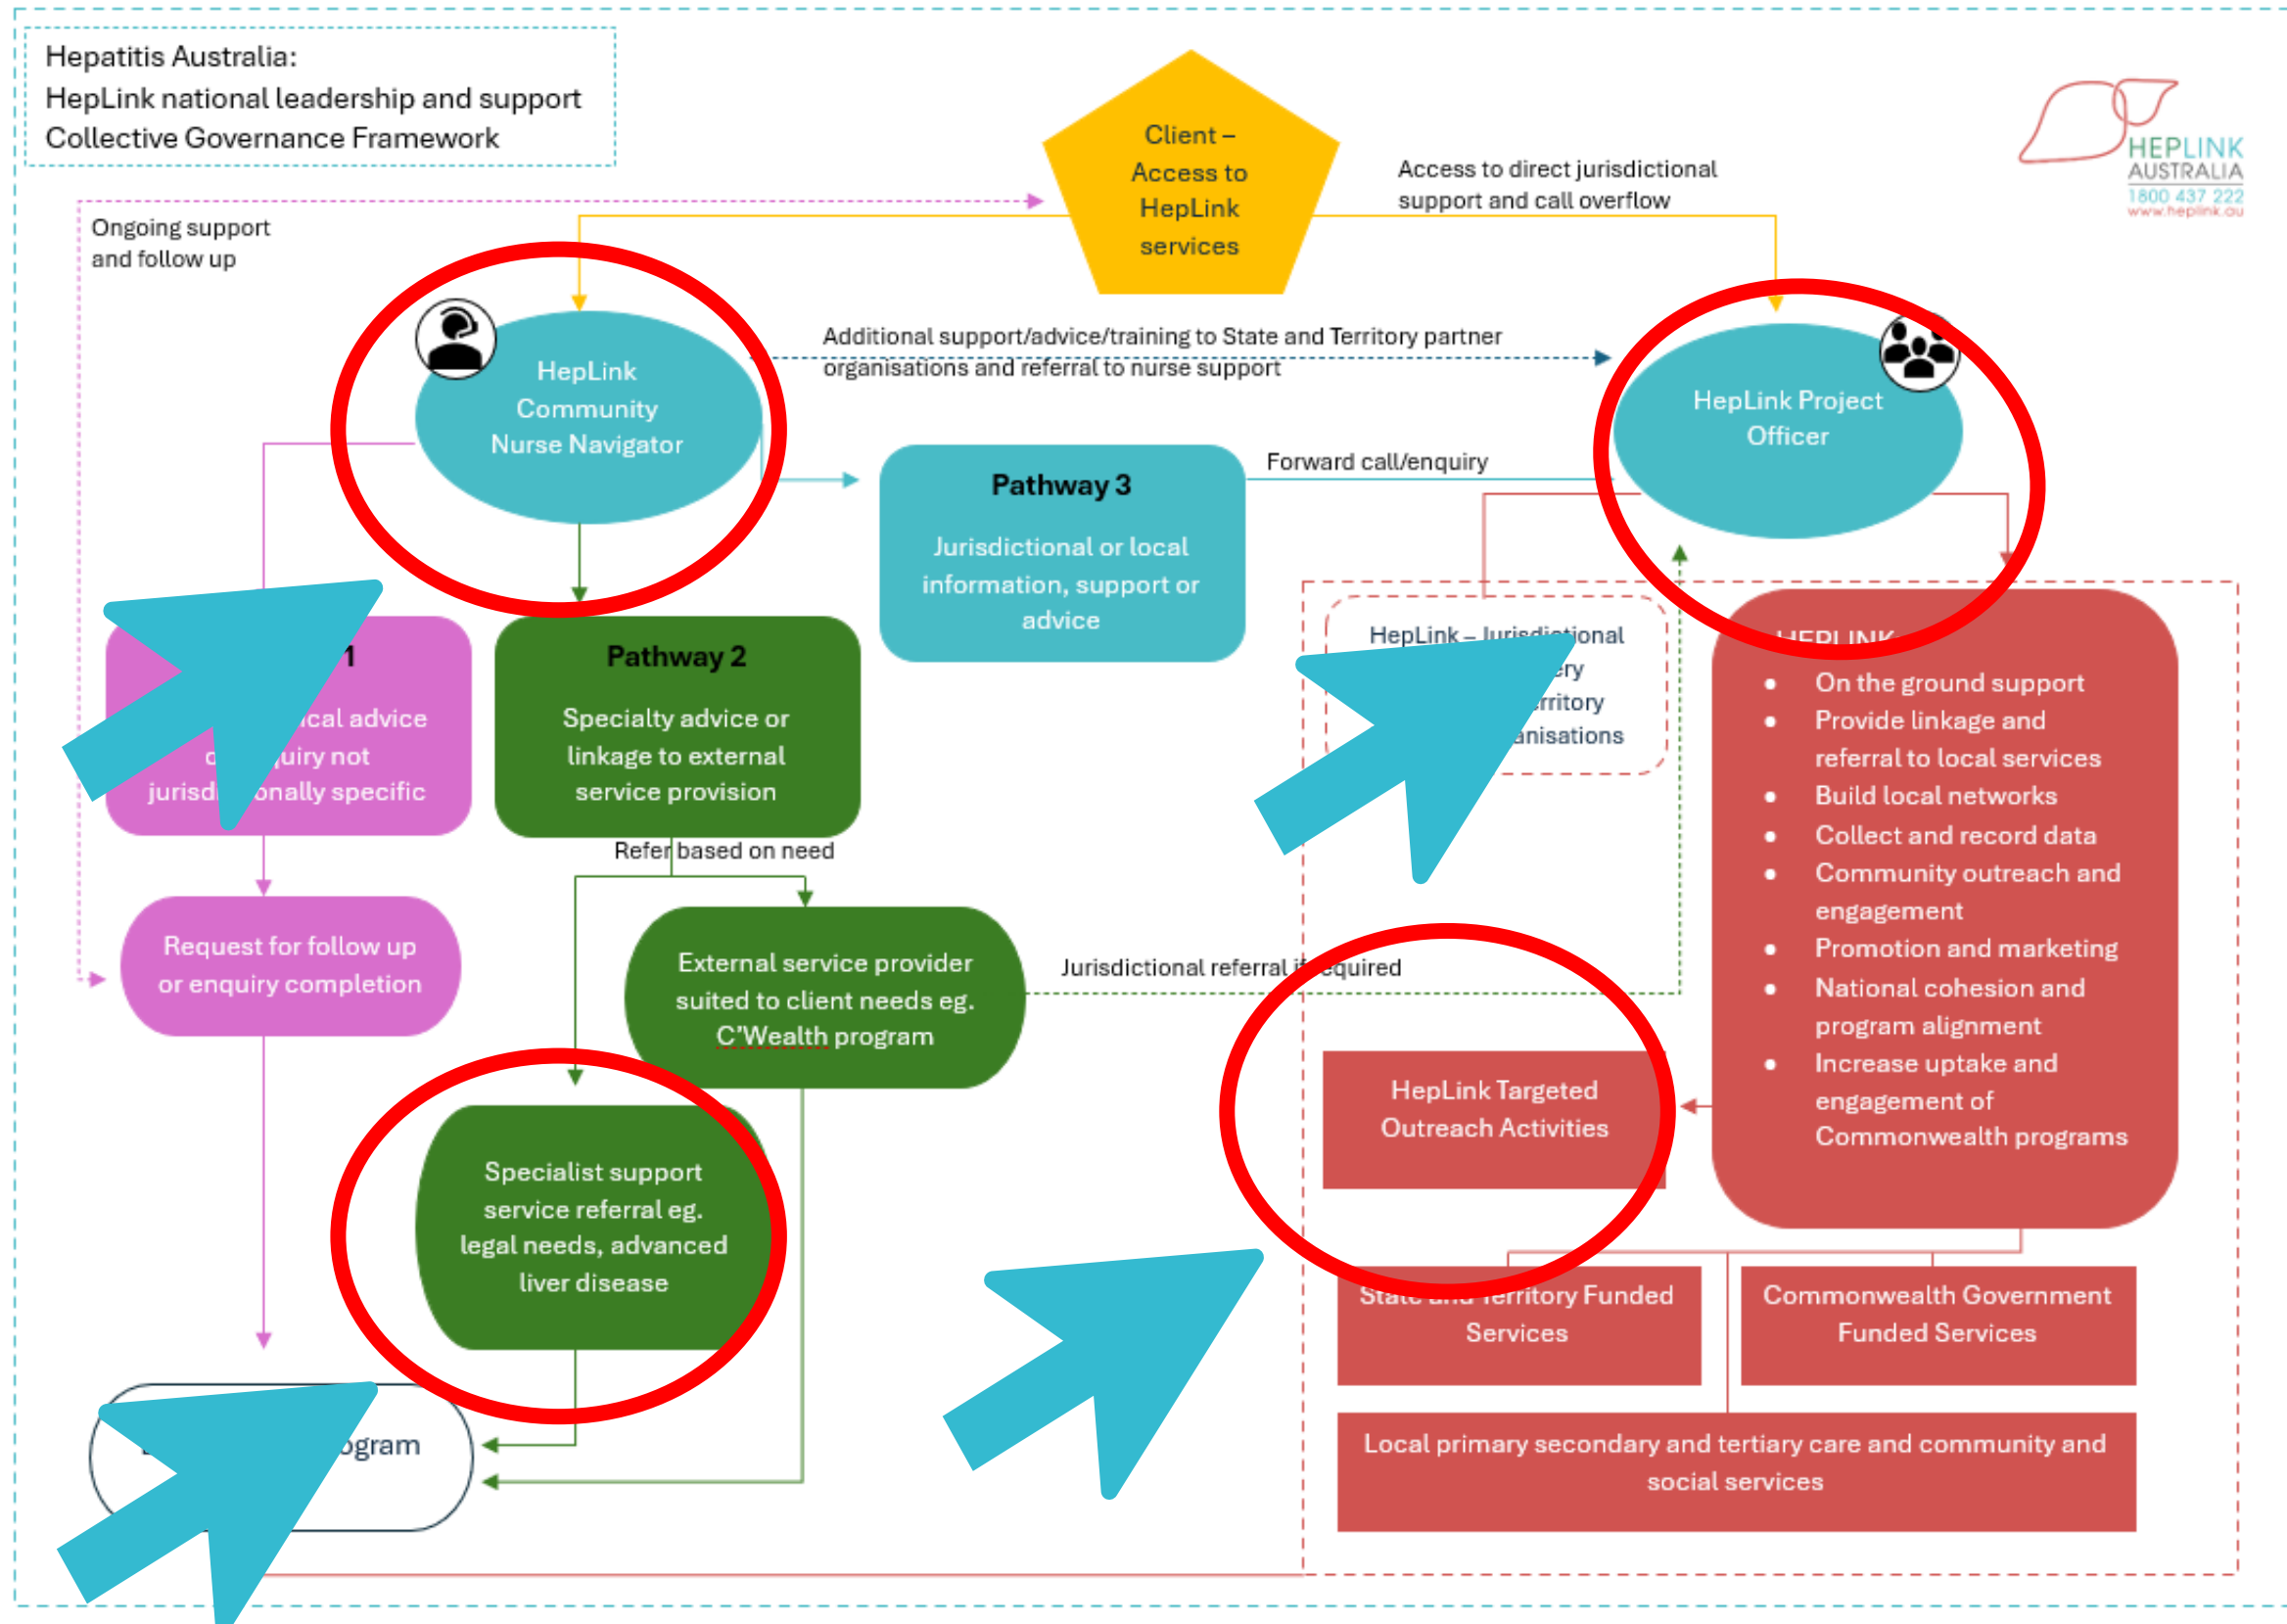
Hepatitis Australia:
HepLink national leadership and support
Collective Governance Framework

HEPLINK AUSTRALIA
1800 437 222
www.heplink.au

Client – Access to HepLink services

Access to direct jurisdictional support and call overflow

Ongoing support and follow up

HepLink Community Nurse Navigator

Additional support/advice/training to State and Territory partner organisations and referral to nurse support

HepLink Project Officer

Pathway 3
Jurisdictional or local information, support or advice

Forward call/enquiry

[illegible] 1
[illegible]cal advice o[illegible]uiry not jurisd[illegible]onally specific

Pathway 2
Specialty advice or linkage to external service provision

HepLink – Jurisdictional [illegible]ery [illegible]rritory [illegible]anisations

HEPLINK
• On the ground support
• Provide linkage and referral to local services
• Build local networks
• Collect and record data
• Community outreach and engagement
• Promotion and marketing
• National cohesion and program alignment
• Increase uptake and engagement of Commonwealth programs

Refer based on need

Request for follow up or enquiry completion

External service provider suited to client needs eg. C'Wealth program

Jurisdictional referral if required

HepLink Targeted Outreach Activities

Specialist support service referral eg. legal needs, advanced liver disease

State and Territory Funded Services

Commonwealth Government Funded Services

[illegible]ogram

Local primary secondary and tertiary care and community and social services